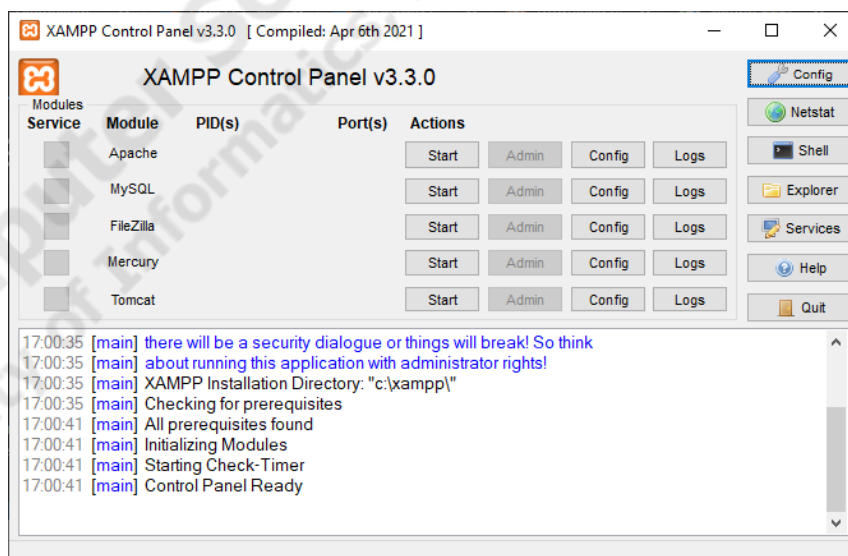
XAMPP Control Panel v3.3.0 [ Compiled: Apr 6th 2021 ]

XAMPP Control Panel v3.3.0

Config

Modules

Netstat

| Service | Module | PID(s) | Port(s) | Actions | | | |
|---|---|---|---|---|---|---|---|
| | Apache | | | Start | Admin | Config | Logs |
| | MySQL | | | Start | Admin | Config | Logs |
| | FileZilla | | | Start | Admin | Config | Logs |
| | Mercury | | | Start | Admin | Config | Logs |
| | Tomcat | | | Start | Admin | Config | Logs |

Shell

Explorer

Services

Help

Quit

17:00:35 [main] there will be a security dialogue or things will break! So think
17:00:35 [main] about running this application with administrator rights!
17:00:35 [main] XAMPP Installation Directory: "c:\xampp\"
17:00:35 [main] Checking for prerequisites
17:00:41 [main] All prerequisites found
17:00:41 [main] Initializing Modules
17:00:41 [main] Starting Check-Timer
17:00:41 [main] Control Panel Ready